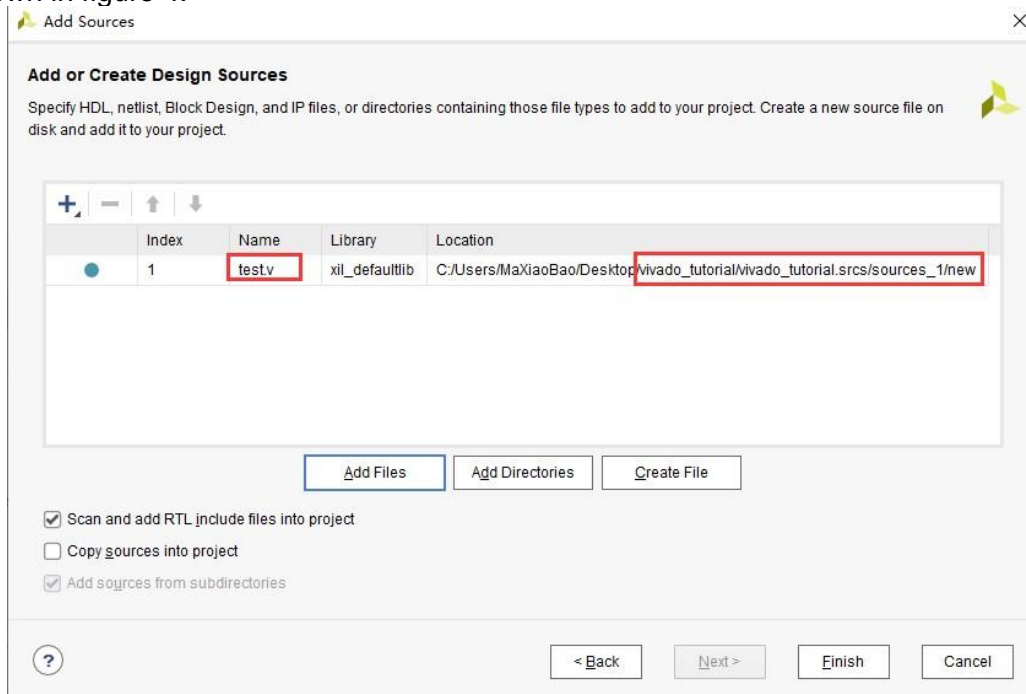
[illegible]

Add Sources

Add or Create Design Sources

Specify HDL, netlist, Block Design, and IP files, or directories containing those file types to add to your project. Create a new source file on disk and add it to your project.

| | Index | Name | Library | Location |
|---|---|---|---|---|
| | 1 | test.v | xil_defaultlib | C:/Users/MaXiaoBao/Desktop/vivado_tutorial/vivado_tutorial.srcs/sources_1/new |

Add Files

Add Directories

Create File

Scan and add RTL include files into project

Copy sources into project

Add sources from subdirectories

?

< Back

Next >

Finish

Cancel